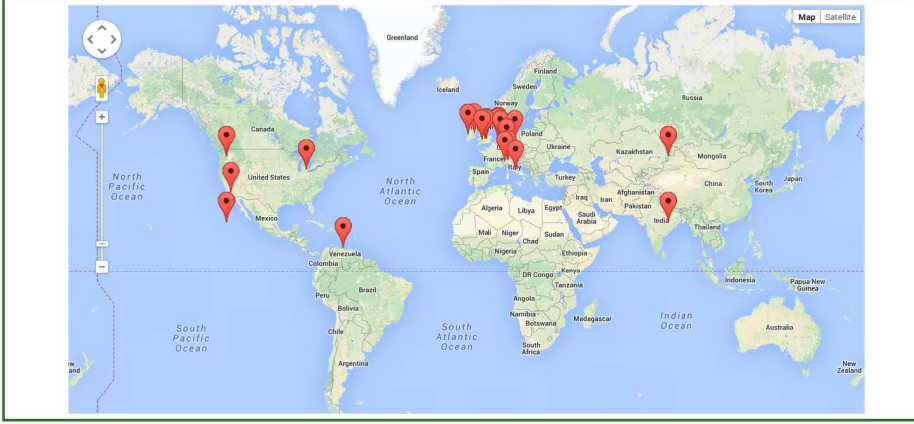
Map Satellite

Greenland
Finland
Sweden
Iceland
Norway
Russia
Canada
Poland
Ukraine
Kazakhstan
Mongolia
France
Italy
North Pacific Ocean
United States
North Atlantic Ocean
Spain
Turkey
China
Japan
South Korea
Afghanistan
Iraq
Iran
Pakistan
India
Algeria
Libya
Egypt
Saudi Arabia
Mexico
Mali
Niger
Chad
Sudan
Thailand
Venezuela
Nigeria
Ethiopia
Colombia
DR Congo
Kenya
Tanzania
Indonesia
Papua New Guinea
Peru
Brazil
Angola
Bolivia
Namibia
Botswana
Madagascar
Indian Ocean
South Pacific Ocean
Chile
South Atlantic Ocean
Australia
South Africa
Argentina
New Zealand